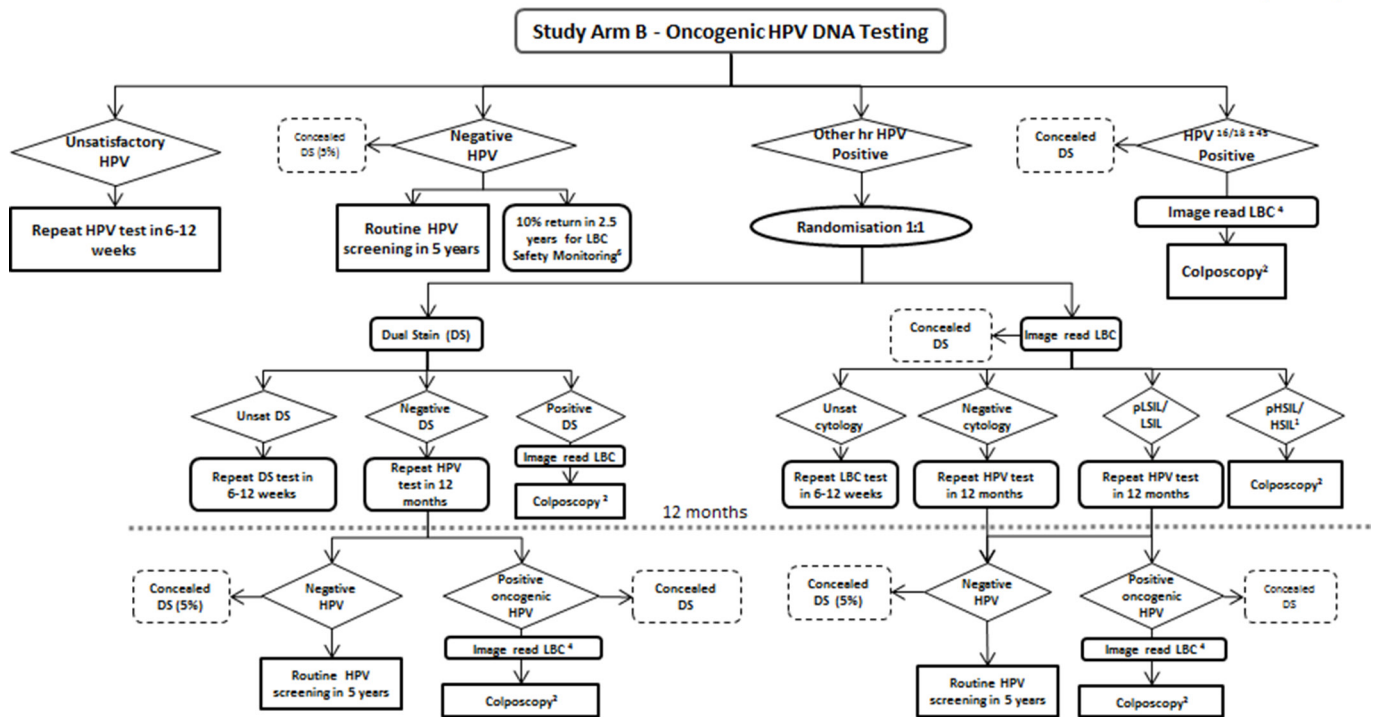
Study Arm B - Oncogenic HPV DNA Testing

Unsatisfactory HPV

Repeat HPV test in 6-12 weeks

Concealed DS (5%)

Negative HPV

Routine HPV screening in 5 years

10% return in 2.5 years for LBC Safety Monitoring$^{6}$

Other hr HPV Positive

Randomisation 1:1

Concealed DS

HPV $^{16/18 \pm 45}$ Positive

Image read LBC $^{4}$

Colposcopy$^{2}$

Dual Stain (DS)

Unsat DS

Repeat DS test in 6-12 weeks

Negative DS

Repeat HPV test in 12 months

Positive DS

Image read LBC

Colposcopy $^{2}$

Concealed DS

Image read LBC

Unsat cytology

Repeat LBC test in 6-12 weeks

Negative cytology

Repeat HPV test in 12 months

pLSIL/ LSIL

Repeat HPV test in 12 months

pHSIL/ HSIL$^{1}$

Colposcopy$^{2}$

12 months

Concealed DS (5%)

Negative HPV

Routine HPV screening in 5 years

Positive oncogenic HPV

Concealed DS

Image read LBC $^{4}$

Colposcopy$^{2}$

Concealed DS (5%)

Negative HPV

Routine HPV screening in 5 years

Positive oncogenic HPV

Concealed DS

Image read LBC $^{4}$

Colposcopy$^{2}$